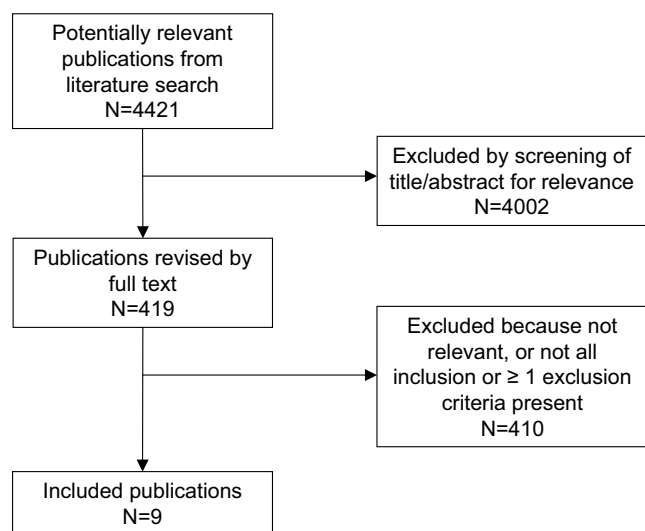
Potentially relevant publications from literature search
N=4421

Excluded by screening of title/abstract for relevance
N=4002

Publications revised by full text
N=419

Excluded because not relevant, or not all inclusion or ≥ 1 exclusion criteria present
N=410

Included publications
N=9